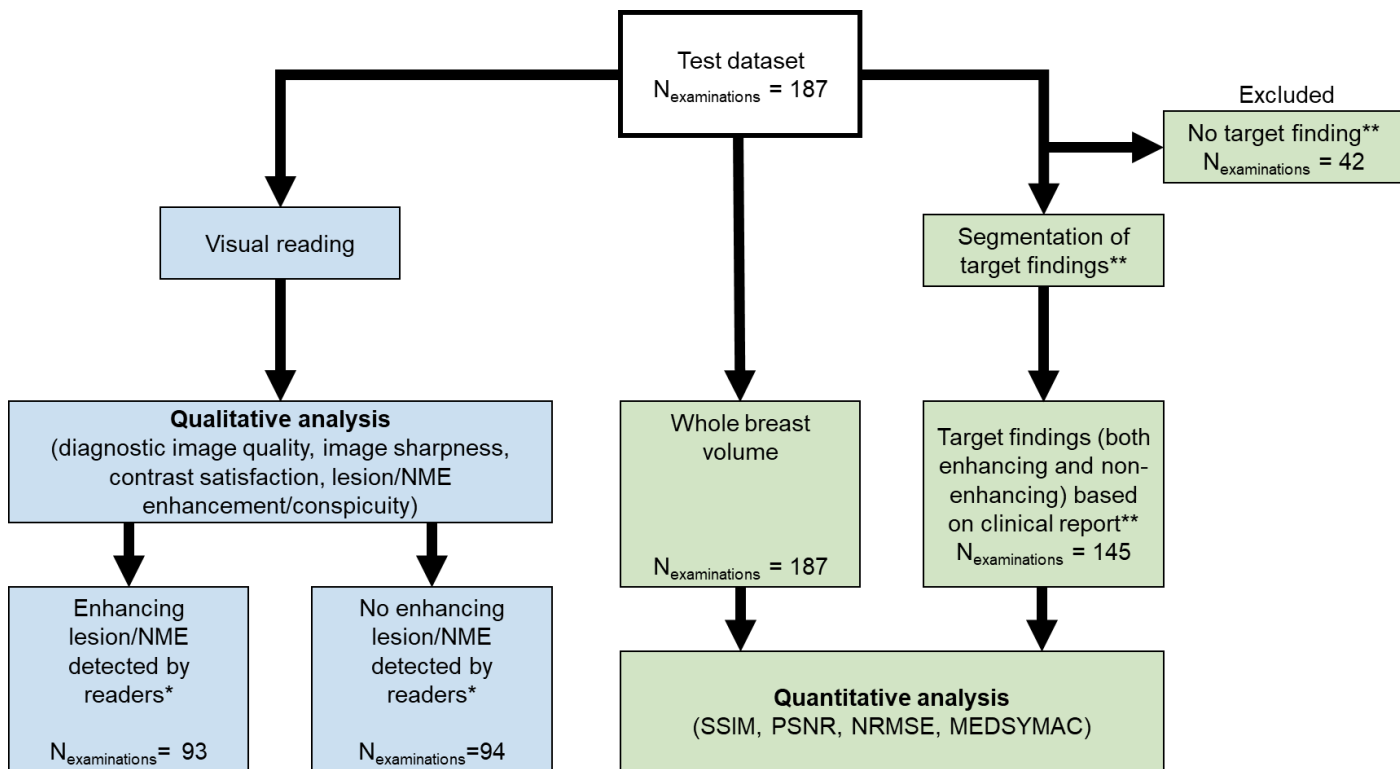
Test dataset
$N_{examinations}$ = 187

Excluded
No target finding**
$N_{examinations}$ = 42

Visual reading

Segmentation of target findings**

Qualitative analysis
(diagnostic image quality, image sharpness, contrast satisfaction, lesion/NME enhancement/conspicuity)

Whole breast volume

$N_{examinations}$ = 187

Target findings (both enhancing and non-enhancing) based on clinical report**
$N_{examinations}$ = 145

Enhancing lesion/NME detected by readers*

$N_{examinations}$= 93

No enhancing lesion/NME detected by readers*

$N_{examinations}$=94

Quantitative analysis
(SSIM, PSNR, NRMSE, MEDSYMAC)